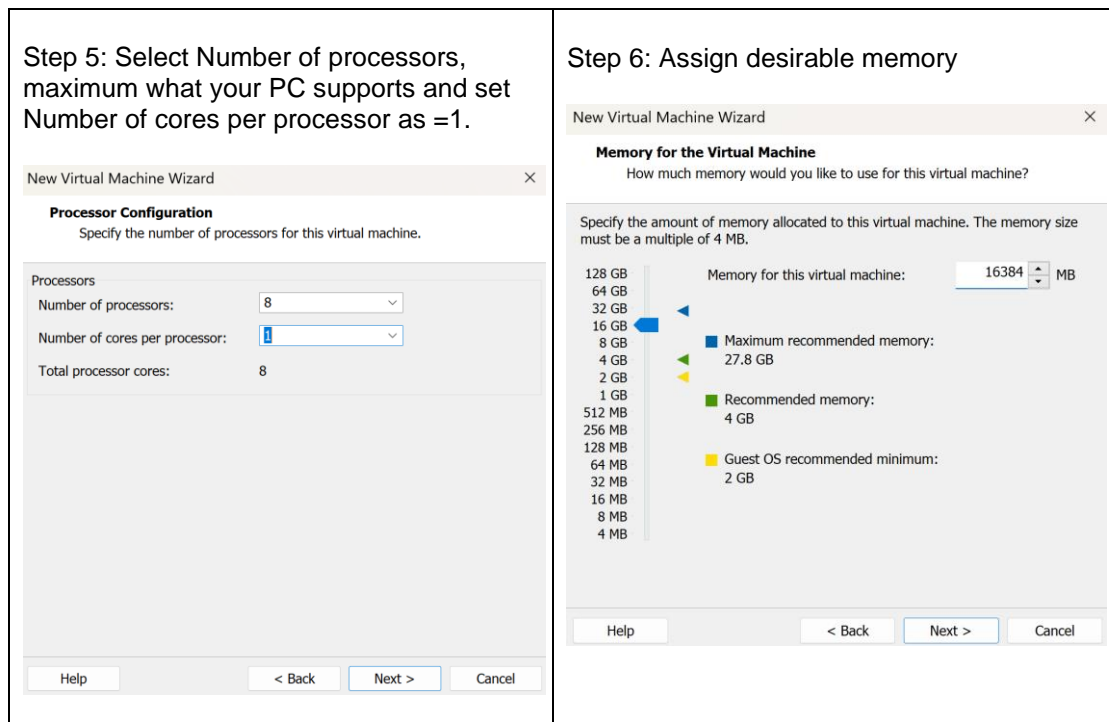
| Step 5: Select Number of processors, maximum what your PC supports and set Number of cores per processor as =1. | Step 6: Assign desirable memory |
|---|---|

Step 5: Select Number of processors, maximum what your PC supports and set Number of cores per processor as =1.

New Virtual Machine Wizard ×

**Processor Configuration**
Specify the number of processors for this virtual machine.

Processors
Number of processors: 8
Number of cores per processor: 1
Total processor cores: 8

Help | < Back | Next > | Cancel

Step 6: Assign desirable memory

New Virtual Machine Wizard ×

**Memory for the Virtual Machine**
How much memory would you like to use for this virtual machine?

Specify the amount of memory allocated to this virtual machine. The memory size must be a multiple of 4 MB.

128 GB
64 GB
32 GB
16 GB
8 GB
4 GB
2 GB
1 GB
512 MB
256 MB
128 MB
64 MB
32 MB
16 MB
8 MB
4 MB

Memory for this virtual machine: 16384 MB

Maximum recommended memory:
27.8 GB

Recommended memory:
4 GB

Guest OS recommended minimum:
2 GB

Help | < Back | Next > | Cancel